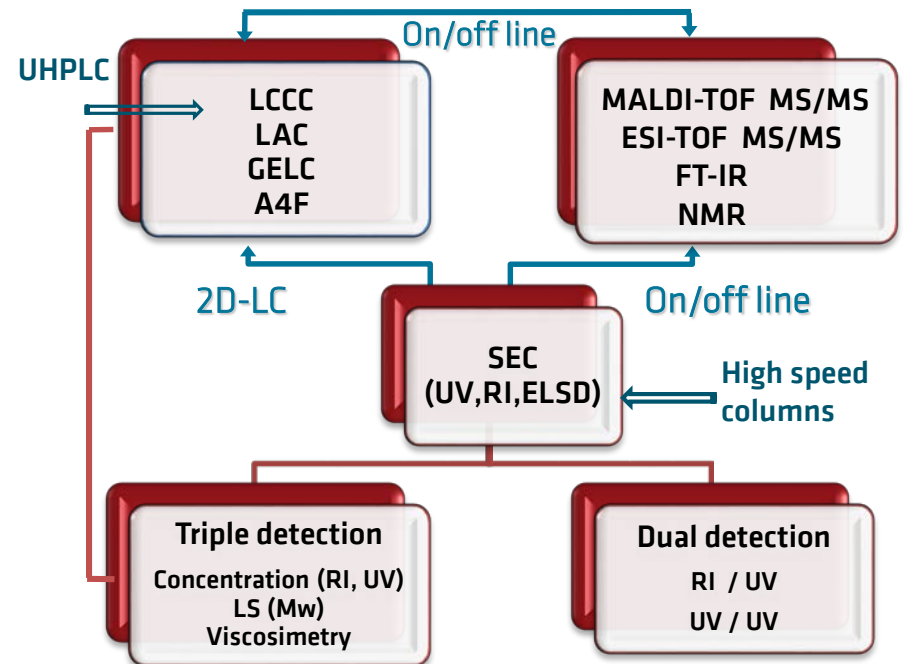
On/off line

UHPLC

LCCC
LAC
GELC
A4F

MALDI-TOF MS/MS
ESI-TOF MS/MS
FT-IR
NMR

2D-LC

On/off line

SEC
(UV,RI,ELSD)

High speed columns

Triple detection
Concentration (RI, UV)
LS (Mw)
Viscosimetry

Dual detection
RI / UV
UV / UV